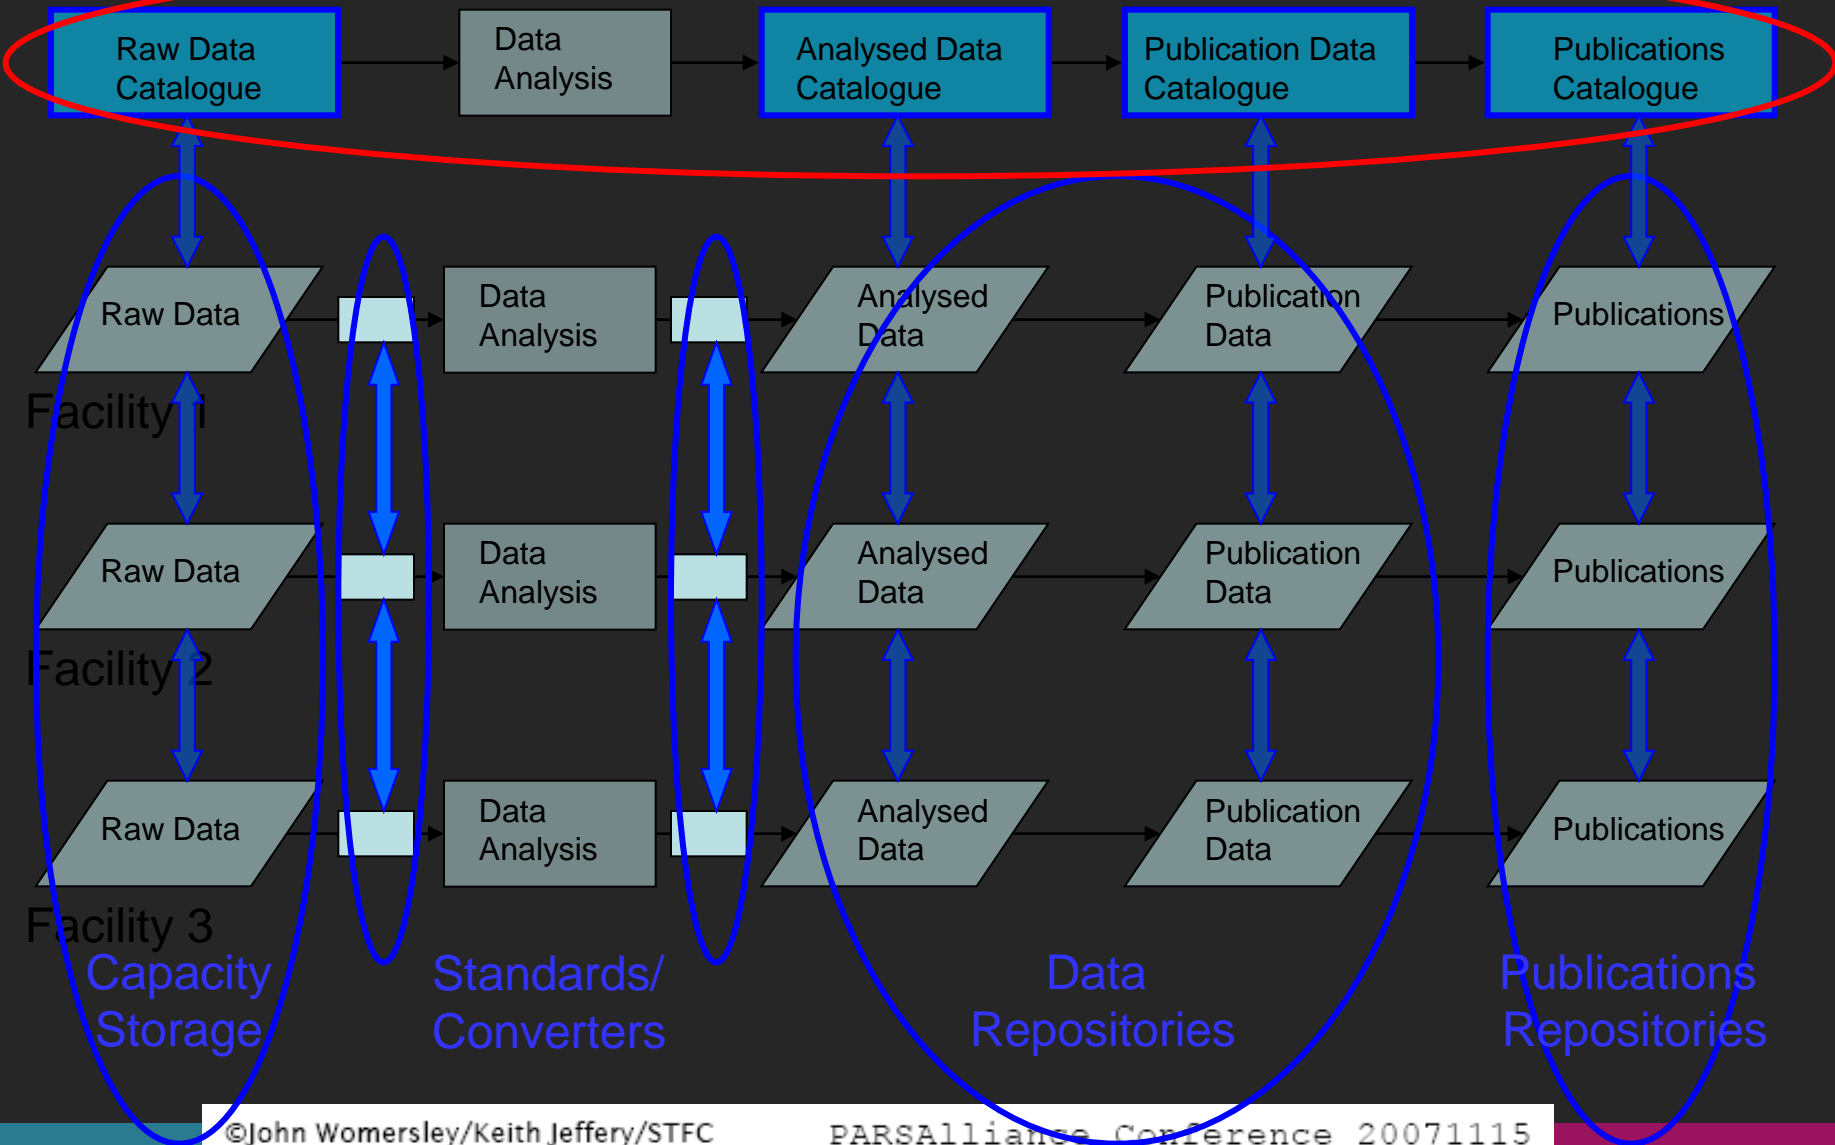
Raw Data Catalogue

Data Analysis

Analysed Data Catalogue

Publication Data Catalogue

Publications Catalogue

Raw Data

Data Analysis

Analysed Data

Publication Data

Publications

Facility 1

Raw Data

Data Analysis

Analysed Data

Publication Data

Publications

Facility 2

Raw Data

Data Analysis

Analysed Data

Publication Data

Publications

Facility 3

Capacity Storage

Standards/ Converters

Data Repositories

Publications Repositories

©John Womersley/Keith Jeffery/STFC

PARSAlliance Conference 20071115